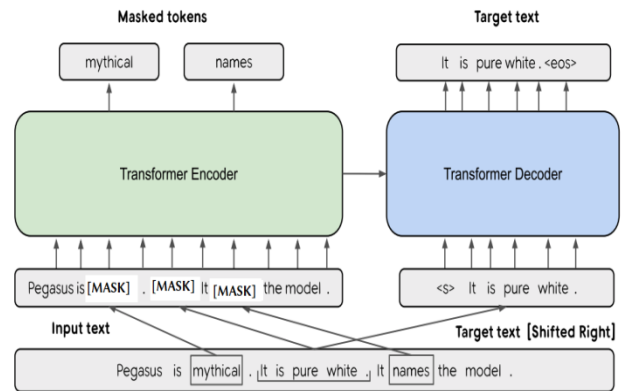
Masked tokens

Target text

mythical

names

It is pure white . <eos>

Transformer Encoder

Transformer Decoder

Pegasus is [MASK] . [MASK] It [MASK] the model .

<s> It is pure white .

Input text

Target text [Shifted Right]

Pegasus is mythical . It is pure white . It names the model .